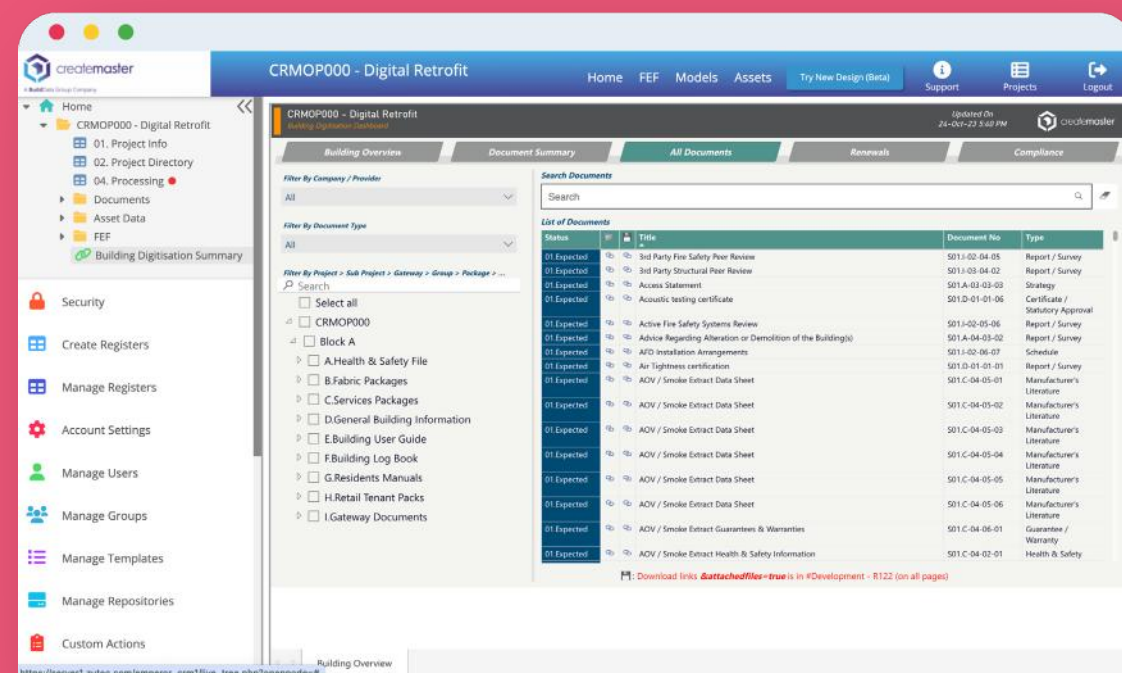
createmaster
A BuildData Group Company

CRMOP000 - Digital Retrofit

Home FEF Models Assets Try New Design (Beta) Support Projects Logout

Home
CRMOP000 - Digital Retrofit
01. Project Info
02. Project Directory
04. Processing
Documents
Asset Data
FEF
Building Digitisation Summary

Security
Create Registers
Manage Registers
Account Settings
Manage Users
Manage Groups
Manage Templates
Manage Repositories
Custom Actions

CRMOP000 - Digital Retrofit
Building Digitisation Dashboard
Updated On 24-Oct-23 5:40 PM
createmaster

Building Overview | Document Summary | All Documents | Renewals | Compliance

Filter By Company / Provider
All
Filter By Document Type
All
Filter By Project > Sub Project > Gateway > Group > Package > ...
Search
Select all
CRMOP000
Block A
A.Health & Safety File
B.Fabric Packages
C.Services Packages
D.General Building Information
E.Building User Guide
F.Building Log Book
G.Residents Manuals
H.Retail Tenant Packs
I.Gateway Documents

Search Documents
Search
List of Documents

| Status | | | Title | Document No | Type |
|---|---|---|---|---|---|
| 01.Expected | | | 3rd Party Fire Safety Peer Review | S01.I-02-04-05 | Report / Survey |
| 01.Expected | | | 3rd Party Structural Peer Review | S01.I-03-04-02 | Report / Survey |
| 01.Expected | | | Access Statement | S01.A-03-03-03 | Strategy |
| 01.Expected | | | Acoustic testing certificate | S01.D-01-01-06 | Certificate / Statutory Approval |
| 01.Expected | | | Active Fire Safety Systems Review | S01.I-02-05-06 | Report / Survey |
| 01.Expected | | | Advice Regarding Alteration or Demolition of the Building(s) | S01.A-04-03-02 | Report / Survey |
| 01.Expected | | | AFD Installation Arrangements | S01.I-02-06-07 | Schedule |
| 01.Expected | | | Air Tightness certification | S01.D-01-01-01 | Report / Survey |
| 01.Expected | | | AOV / Smoke Extract Data Sheet | S01.C-04-05-01 | Manufacturer's Literature |
| 01.Expected | | | AOV / Smoke Extract Data Sheet | S01.C-04-05-02 | Manufacturer's Literature |
| 01.Expected | | | AOV / Smoke Extract Data Sheet | S01.C-04-05-03 | Manufacturer's Literature |
| 01.Expected | | | AOV / Smoke Extract Data Sheet | S01.C-04-05-04 | Manufacturer's Literature |
| 01.Expected | | | AOV / Smoke Extract Data Sheet | S01.C-04-05-05 | Manufacturer's Literature |
| 01.Expected | | | AOV / Smoke Extract Data Sheet | S01.C-04-05-06 | Manufacturer's Literature |
| 01.Expected | | | AOV / Smoke Extract Guarantees & Warranties | S01.C-04-06-01 | Guarantee / Warranty |
| 01.Expected | | | AOV / Smoke Extract Health & Safety Information | S01.C-04-02-01 | Health & Safety |

Download links &attachedfiles=true is in #Development - R122 (on all pages)

Building Overview
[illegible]